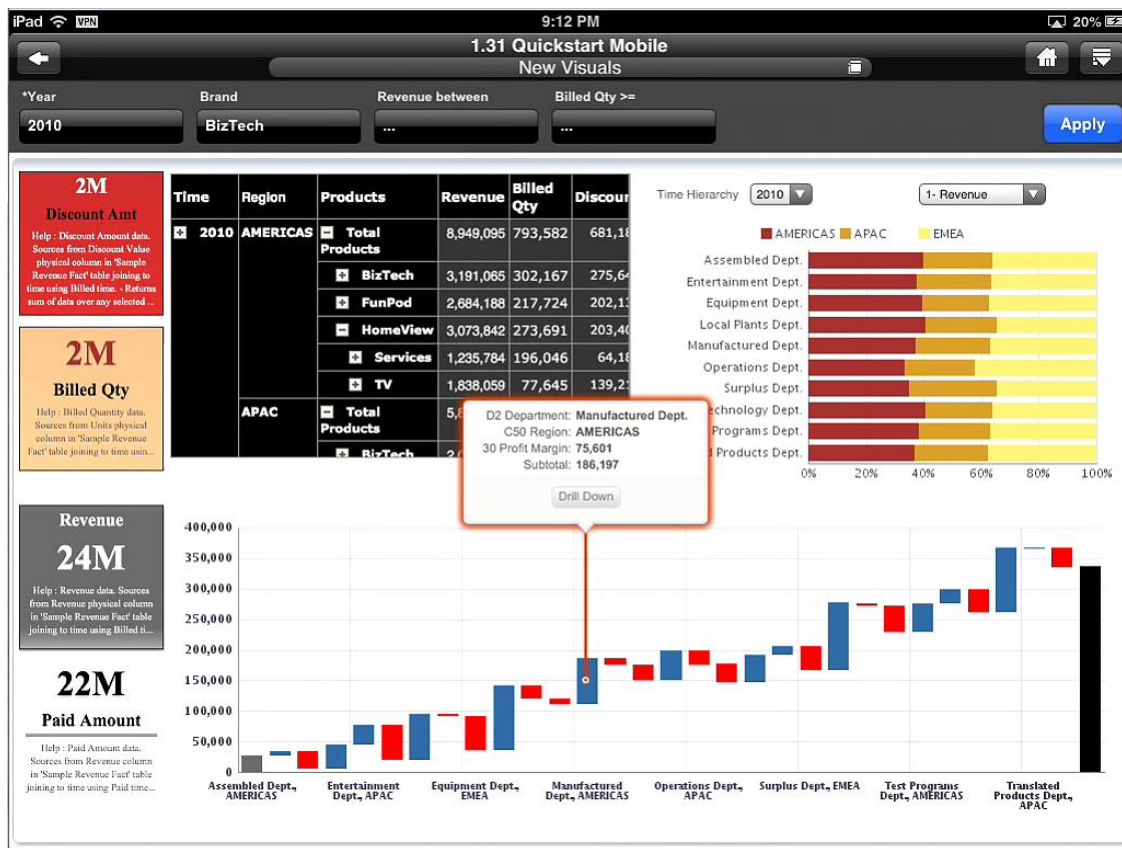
iPad VPN 9:12 PM 20%

1.31 Quickstart Mobile
New Visuals

*Year
2010
Brand
BizTech
Revenue between
...
Billed Qty >=
...
Apply

2M
Discount Amt
Help : Discount Amount data. Sources from Discount Value physical column in 'Sample Revenue Fact' table joining to time using Billed time. - Returns sum of data over any selected ...

2M
Billed Qty
Help : Billed Quantity data. Sources from Units physical column in 'Sample Revenue Fact' table joining to time usin...

Revenue
24M
Help : Revenue data. Sources from Revenue physical column in 'Sample Revenue Fact' table joining to time using Billed ti...

22M
Paid Amount
Help : Paid Amount data. Sources from Revenue column in 'Sample Revenue Fact' table joining to time using Paid time...

| Time | Region | Products | Revenue | Billed Qty | Discou |
|---|---|---|---|---|---|
| 2010 | AMERICAS | Total Products | 8,949,095 | 793,582 | 681,1 |
| | | BizTech | 3,191,065 | 302,167 | 275,6 |
| | | FunPod | 2,684,188 | 217,724 | 202,1 |
| | | HomeView | 3,073,842 | 273,691 | 203,4 |
| | | Services | 1,235,784 | 196,046 | 64,1 |
| | | TV | 1,838,059 | 77,645 | 139,2 |
| | APAC | Total Products | 5,8 | | |
| | | BizTech | 2 | | |

Time Hierarchy 2010
1- Revenue
AMERICAS APAC EMEA
Assembled Dept.
Entertainment Dept.
Equipment Dept.
Local Plants Dept.
Manufactured Dept.
Operations Dept.
Surplus Dept.
chnology Dept.
Programs Dept.
Products Dept.
0% 20% 40% 60% 80% 100%

D2 Department: Manufactured Dept.
C50 Region: AMERICAS
30 Profit Margin: 75,601
Subtotal: 186,197
Drill Down

400,000
350,000
300,000
250,000
200,000
150,000
100,000
50,000
0
Assembled Dept., AMERICAS
Entertainment Dept., APAC
Equipment Dept., EMEA
Manufactured Dept., AMERICAS
Operations Dept., APAC
Surplus Dept., EMEA
Test Programs Dept., AMERICAS
Translated Products Dept., APAC